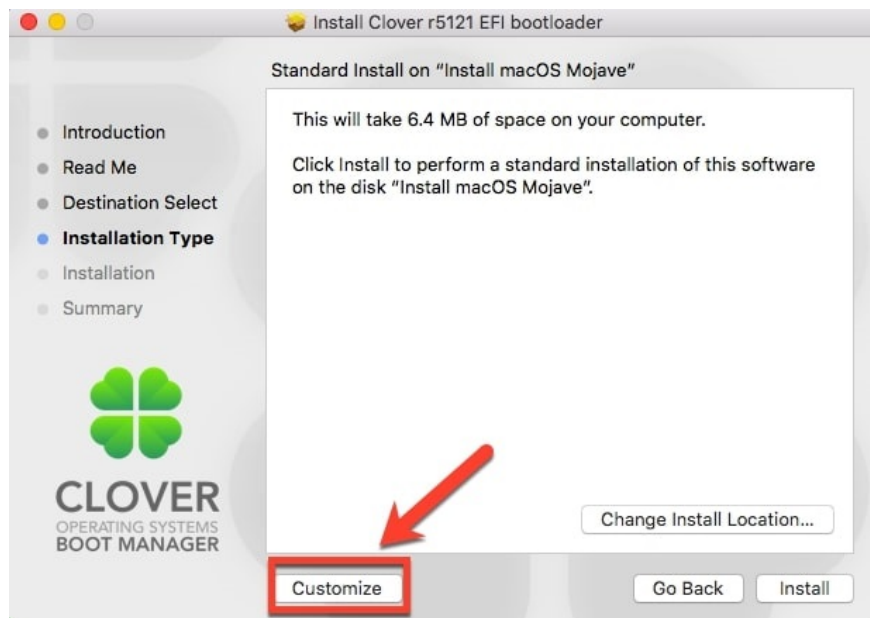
Install Clover r5121 EFI bootloader

Standard Install on "Install macOS Mojave"

Introduction
Read Me
Destination Select
Installation Type
Installation
Summary

This will take 6.4 MB of space on your computer.

Click Install to perform a standard installation of this software on the disk "Install macOS Mojave".

CLOVER
OPERATING SYSTEMS
BOOT MANAGER

Change Install Location...

Customize

Go Back

Install